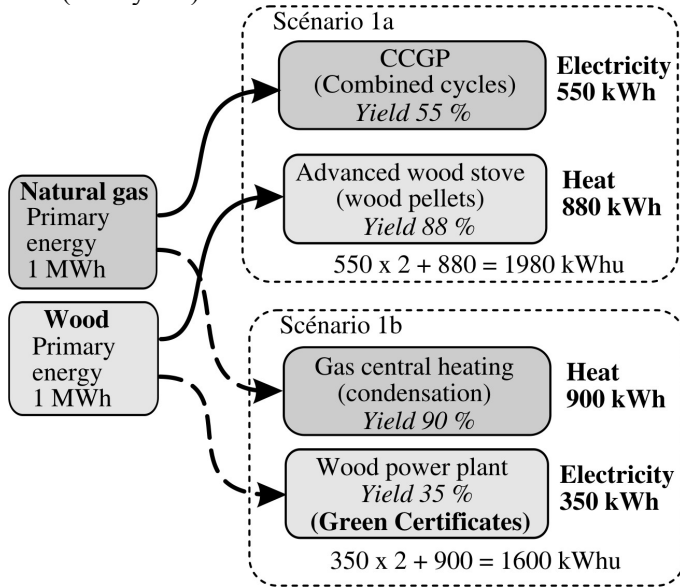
Scénario 1a

CCGP
(Combined cycles)
*Yield 55 %*

**Electricity 550 kWh**

Advanced wood stove
(wood pellets)
*Yield 88 %*

**Heat 880 kWh**

550 x 2 + 880 = 1980 kWhu

**Natural gas**
Primary energy
1 MWh

**Wood**
Primary energy
1 MWh

Scénario 1b

Gas central heating
(condensation)
*Yield 90 %*

**Heat 900 kWh**

Wood power plant
*Yield 35 %*
**(Green Certificates)**

**Electricity 350 kWh**

350 x 2 + 900 = 1600 kWhu